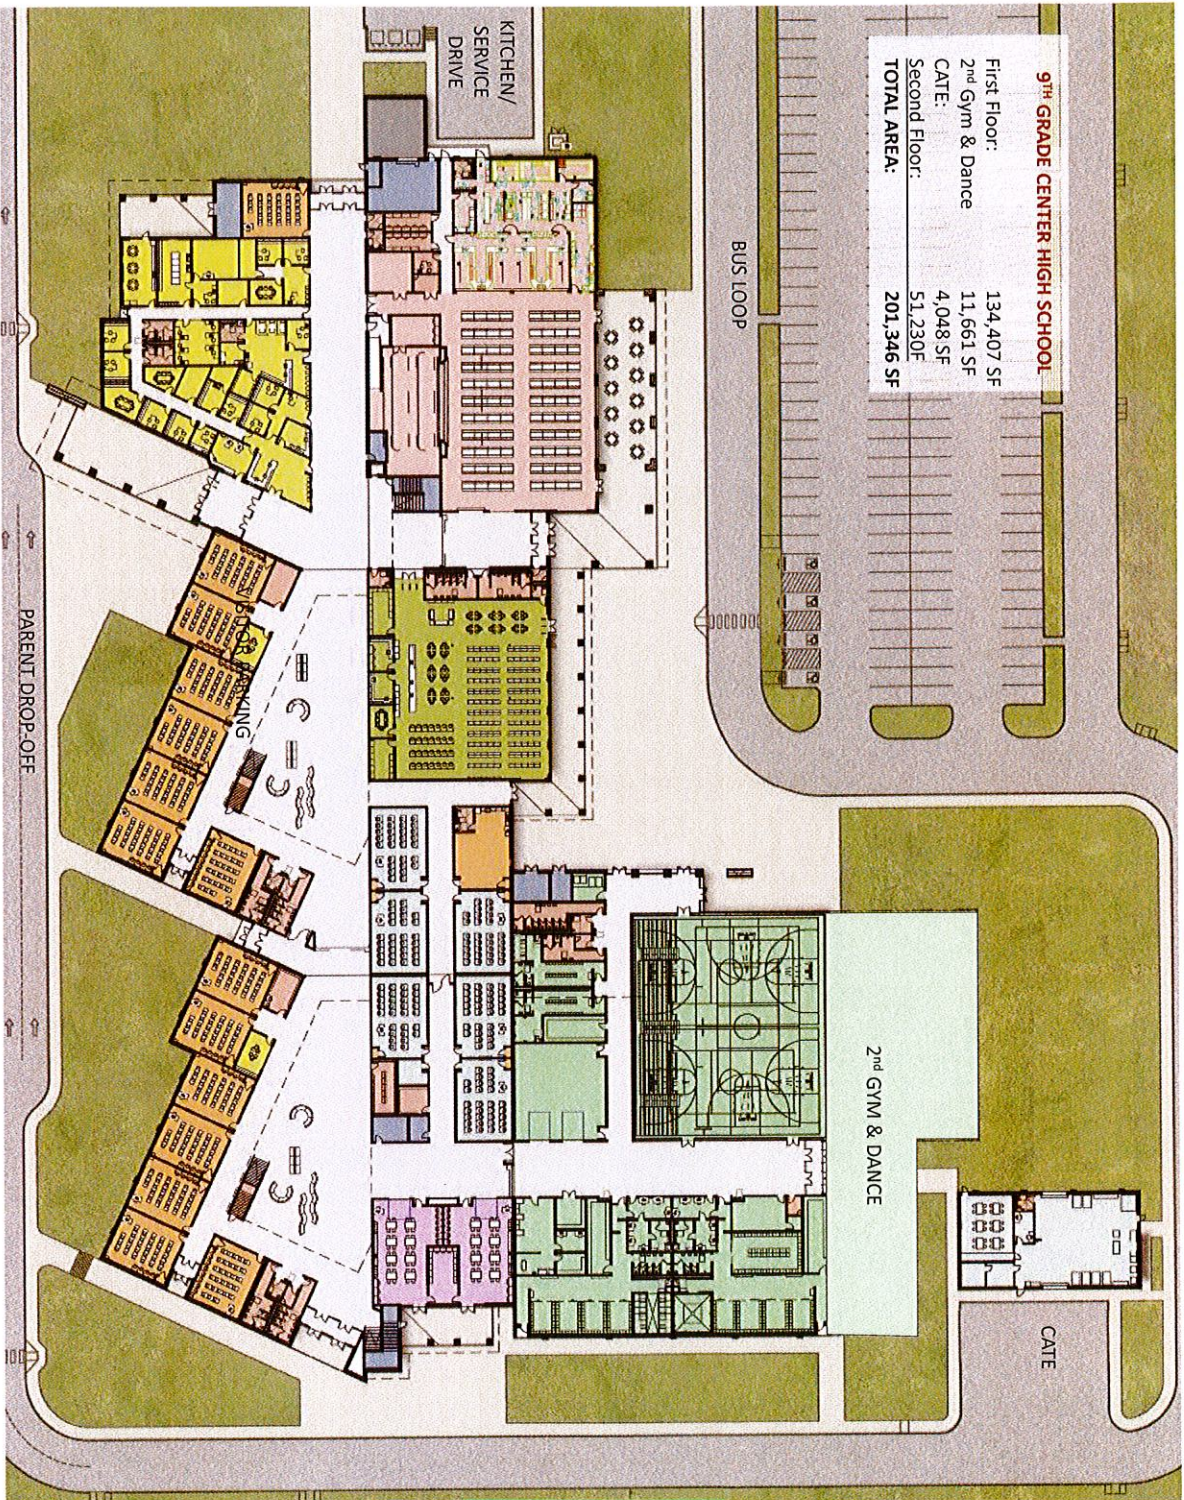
9TH GRADE CENTER HIGH SCHOOL
First Floor: 134,407 SF
2nd Gym & Dance 11,661 SF
CATE: 4,048 SF
Second Floor: 51,230F
TOTAL AREA: 201,346 SF

KITCHEN/ SERVICE DRIVE

BUS LOOP

2nd GYM & DANCE

CATE

PARENT DROP-OFF

OUTDOOR DINING